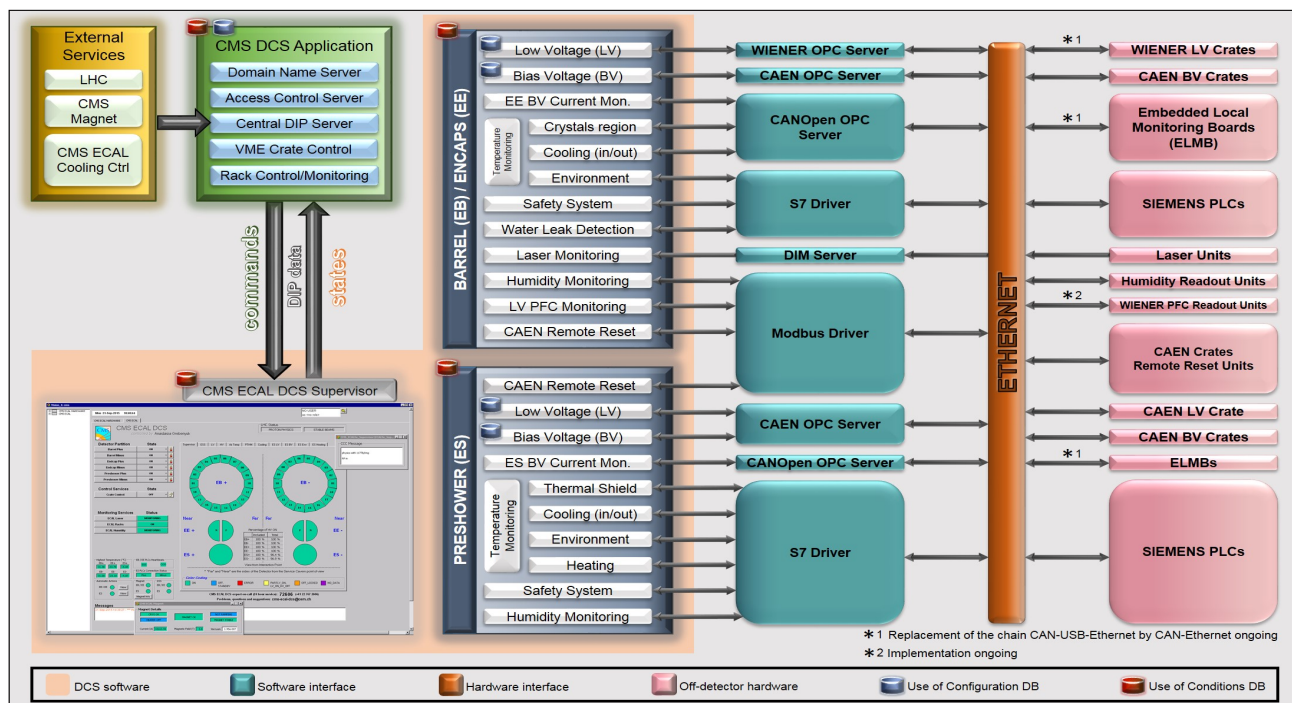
External Services
LHC
CMS Magnet
CMS ECAL Cooling Ctrl

CMS DCS Application
Domain Name Server
Access Control Server
Central DIP Server
VME Crate Control
Rack Control/Monitoring

commands
DIP data
states

CMS ECAL DCS Supervisor

CMS ECAL DCS

BARREL (EB) / ENCAPS (EE)
Low Voltage (LV)
Bias Voltage (BV)
EE BV Current Mon.
Temperature Monitoring
Crystals region
Cooling (in/out)
Environment
Safety System
Water Leak Detection
Laser Monitoring
Humidity Monitoring
LV PFC Monitoring
CAEN Remote Reset

PRESHOWER (ES)
CAEN Remote Reset
Low Voltage (LV)
Bias Voltage (BV)
ES BV Current Mon.
Temperature Monitoring
Thermal Shield
Cooling (in/out)
Environment
Heating
Safety System
Humidity Monitoring

WIENER OPC Server
CAEN OPC Server
CANOpen OPC Server
S7 Driver
DIM Server
Modbus Driver
CAEN OPC Server
CANOpen OPC Server
S7 Driver

ETHERNET

*1
WIENER LV Crates
CAEN BV Crates
*1
Embedded Local Monitoring Boards (ELMB)
SIEMENS PLCs
Laser Units
Humidity Readout Units
*2
WIENER PFC Readout Units
CAEN Crates Remote Reset Units
CAEN LV Crate
CAEN BV Crates
*1
ELMBs
SIEMENS PLCs

*1 Replacement of the chain CAN-USB-Ethernet by CAN-Ethernet ongoing
*2 Implementation ongoing

DCS software
Software interface
Hardware interface
Off-detector hardware
Use of Configuration DB
Use of Conditions DB